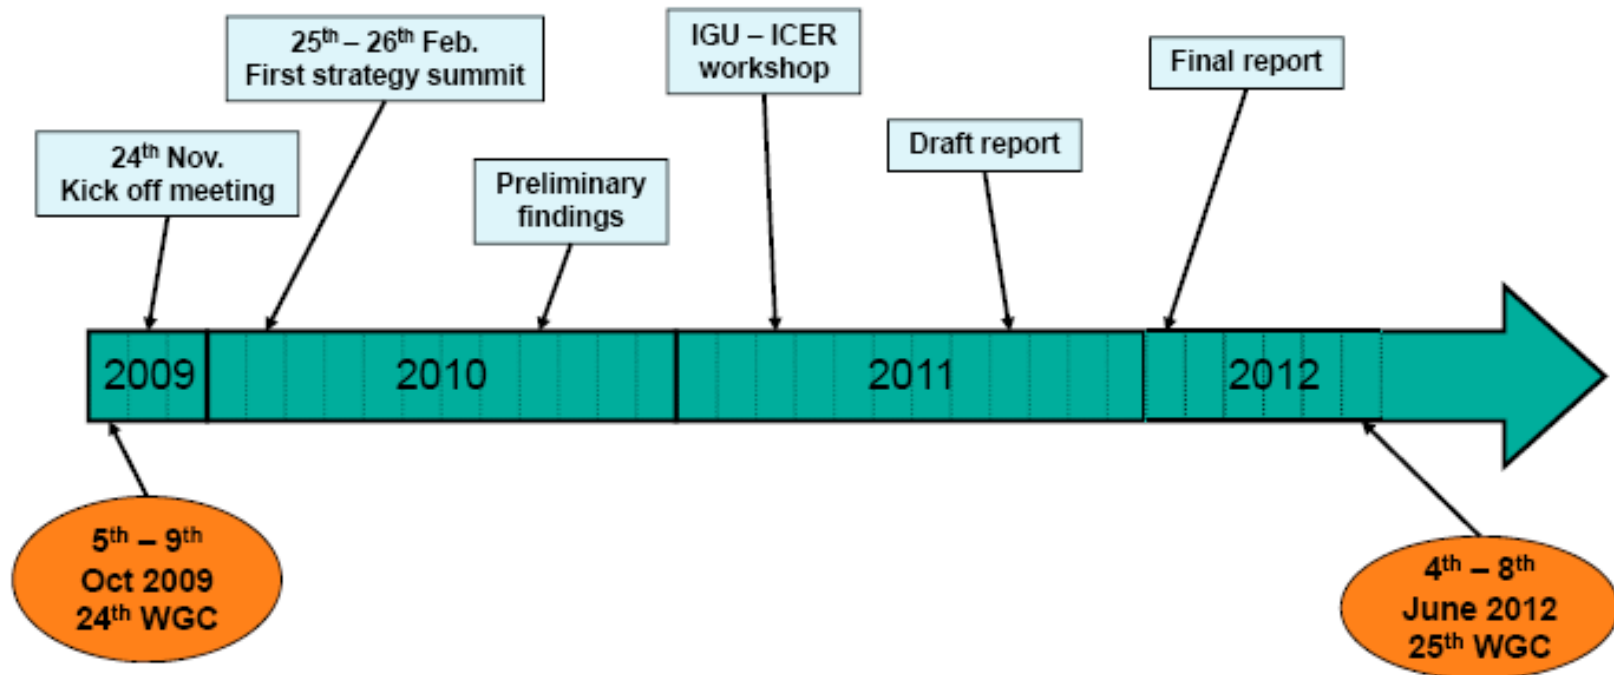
25$^{th}$ – 26$^{th}$ Feb.
First strategy summit

IGU – ICER
workshop

Final report

24$^{th}$ Nov.
Kick off meeting

Preliminary
findings

Draft report

2009

2010

2011

2012

5$^{th}$ – 9$^{th}$
Oct 2009
24$^{th}$ WGC

4$^{th}$ – 8$^{th}$
June 2012
25$^{th}$ WGC